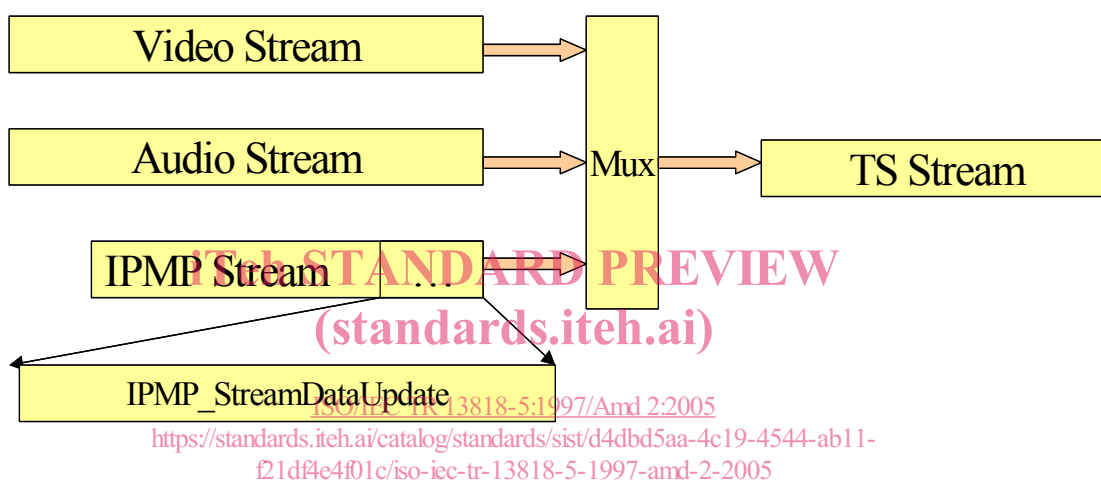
Video Stream

Audio Stream

Mux

TS Stream

IPMP Stream

…

IPMP_StreamDataUpdate

iTeh STANDARD PREVIEW
(standards.iteh.ai)

ISO/IEC TR 13818-5:1997/Amd 2:2005
https://standards.iteh.ai/catalog/standards/sist/d4dbd5aa-4c19-4544-ab11-f21df4e4f01c/iso-iec-tr-13818-5-1997-amd-2-2005